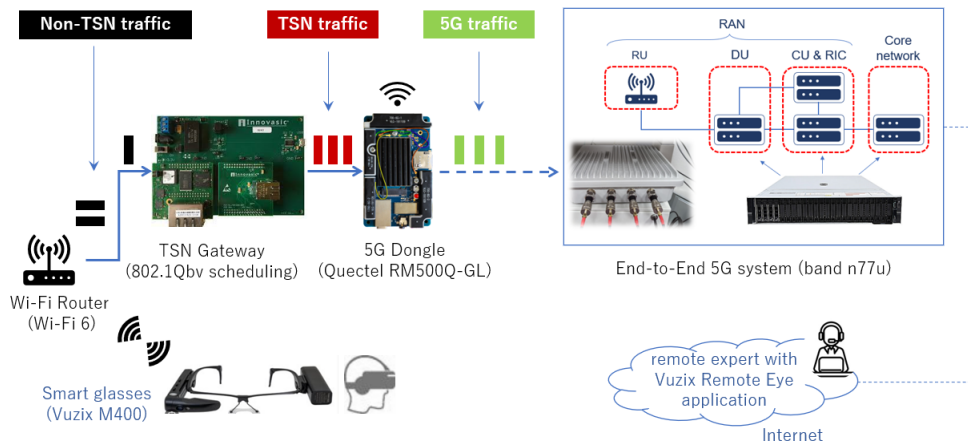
Non-TSN traffic

TSN traffic

5G traffic

RAN

RU

DU

CU & RIC

Core network

innovasic

TSN Gateway (802.1Qbv scheduling)

5G Dongle (Quectel RM500Q-GL)

End-to-End 5G system (band n77u)

Wi-Fi Router (Wi-Fi 6)

Smart glasses (Vuzix M400)

remote expert with Vuzix Remote Eye application

Internet